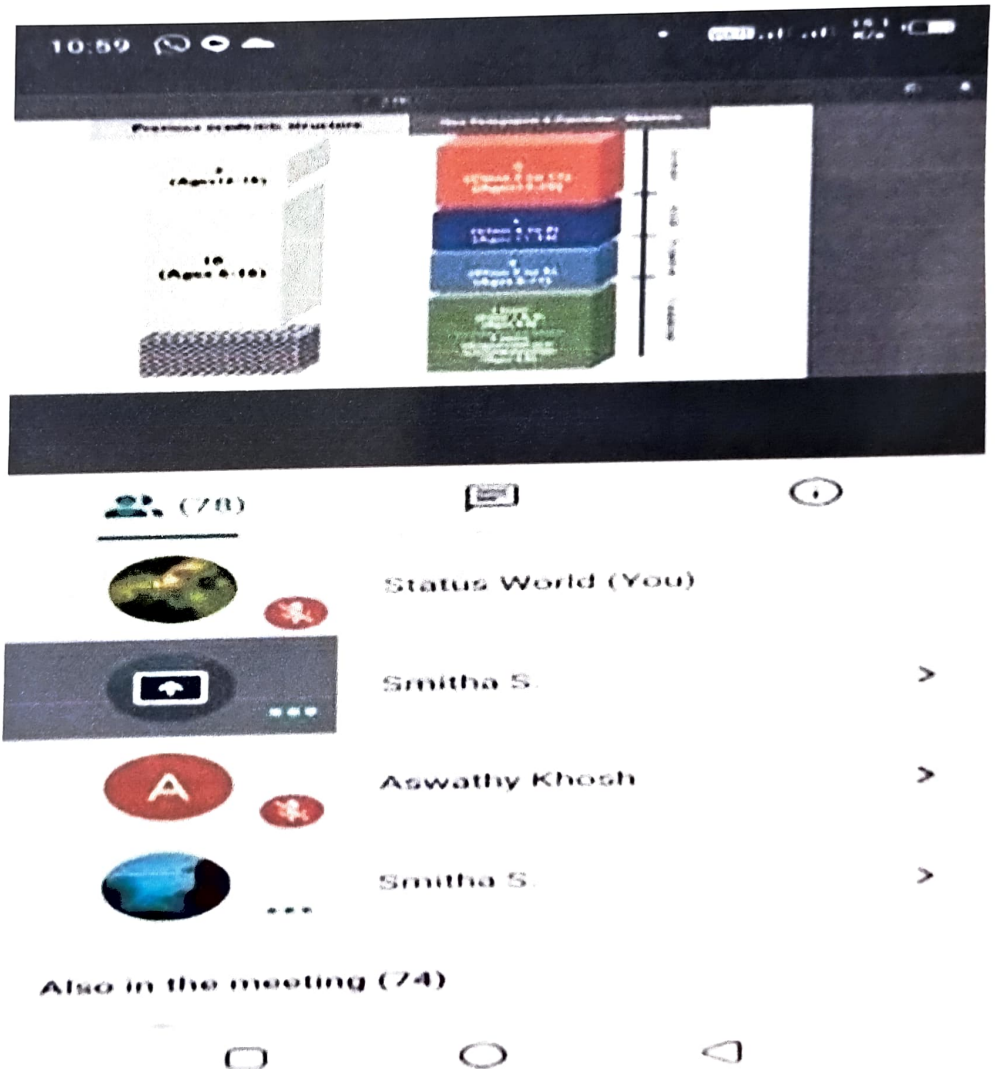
10:59

Previous academic structure

New Pedagogical & Curricular Structure

2
(Ages 16-18)

10
(Ages 6-16)

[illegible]

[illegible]

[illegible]

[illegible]

(78)

Status World (You)

Smitha S.

A

Aswathy Khosh

Smitha S.

Also in the meeting (74)